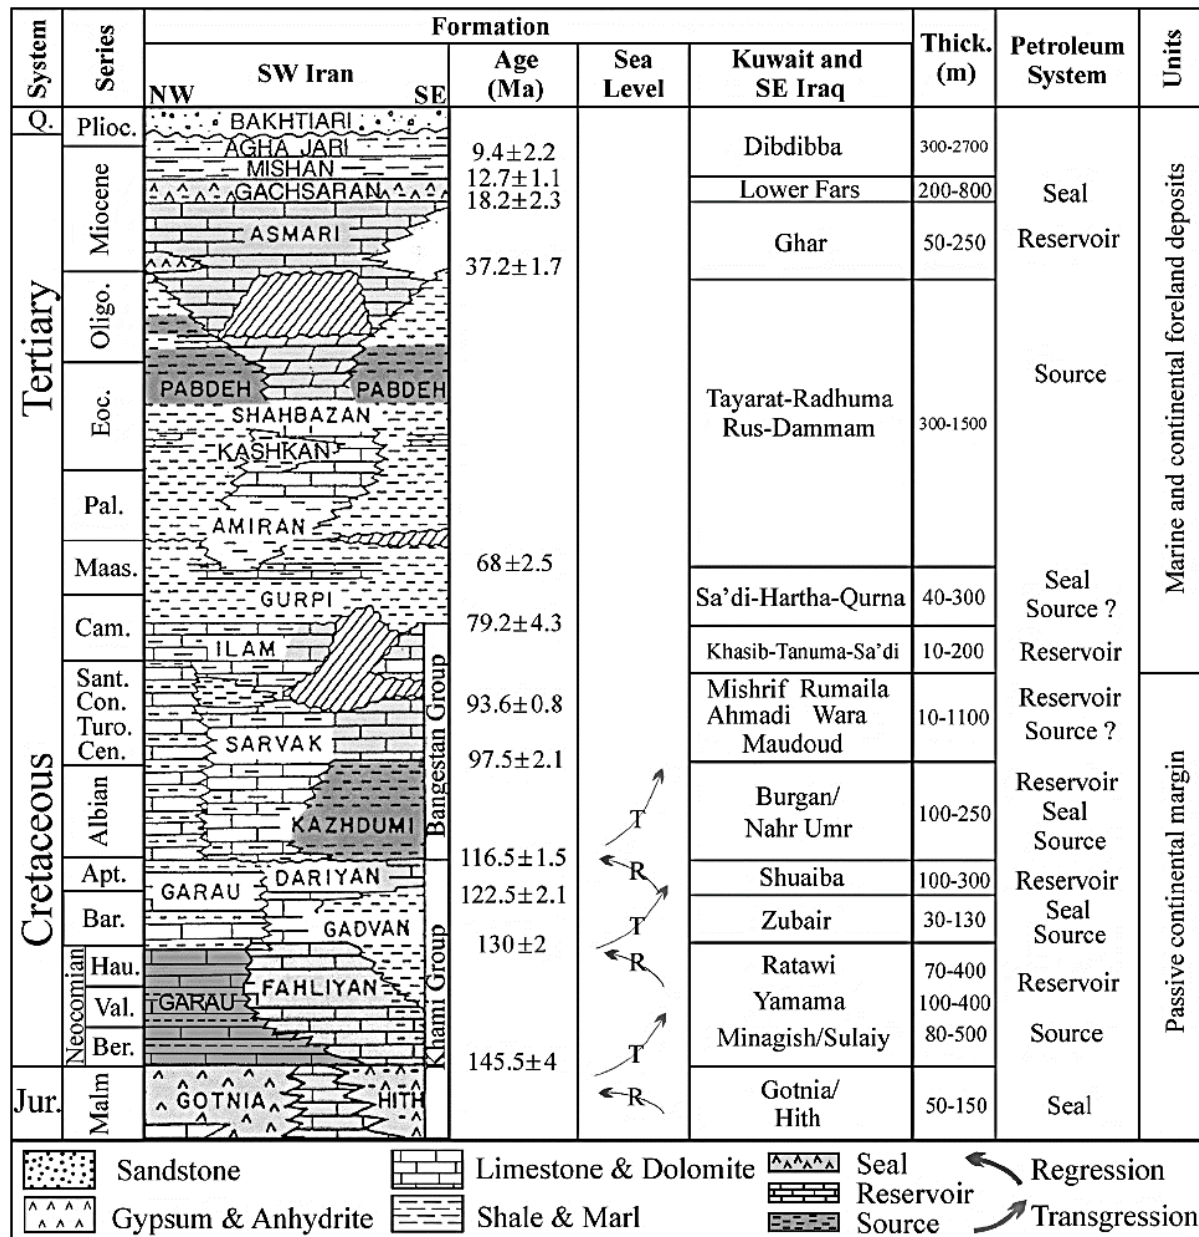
| System | Series | Formation: SW Iran (NW – SE) | Age (Ma) | Sea Level | Kuwait and SE Iraq | Thick. (m) | Petroleum System | Units |
|---|---|---|---|---|---|---|---|---|
| Q. | Plioc. | BAKHTIARI | | | Dibdibba | 300-2700 | | Marine and continental foreland deposits |
| Tertiary | Miocene | AGHA JARI, MISHAN, GACHSARAN, ASMARI | 9.4±2.2, 12.7±1.1, 18.2±2.3 | | Lower Fars | 200-800 | Seal | |
| | | | 37.2±1.7 | | Ghar | 50-250 | Reservoir | |
| | Oligo. | | | | | | | |
| | Eoc. | PABDEH, PABDEH, SHAHBAZAN, KASHKAN | | | Tayarat-Radhuma Rus-Dammam | 300-1500 | Source | |
| | Pal. | AMIRAN | | | | | | |
| Cretaceous | Maas. | | 68±2.5 | | | | | |
| | Cam. | GURPI | 79.2±4.3 | | Sa'di-Hartha-Qurna | 40-300 | Seal Source ? | |
| | | ILAM | | | Khasib-Tanuma-Sa'di | 10-200 | Reservoir | |
| | Sant. Con. Turo. Cen. | SARVAK (Bangestan Group) | 93.6±0.8, 97.5±2.1 | | Mishrif Rumaila Ahmadi Wara Maudoud | 10-1100 | Reservoir Source ? | Passive continental margin |
| | Albian | KAZHDUMI | | T | Burgan/ Nahr Umr | 100-250 | Reservoir Seal Source | |
| | Apt. | GARAU, DARIYAN | 116.5±1.5 | R | Shuaiba | 100-300 | Reservoir | |
| | Bar. | GADVAN (Khami Group) | 122.5±2.1 | T | Zubair | 30-130 | Seal Source | |
| | Neocomian Hau. | | 130±2 | R | Ratawi | 70-400 | Reservoir | |
| | Val. | GARAU, FAHLIYAN | | | Yamama | 100-400 | | |
| | Ber. | | 145.5±4 | T | Minagish/Sulaiy | 80-500 | Source | |
| Jur. | Malm | GOTNIA, HITH | | R | Gotnia/ Hith | 50-150 | Seal | |

Sandstone
Gypsum & Anhydrite
Limestone & Dolomite
Shale & Marl
Seal
Reservoir
Source
Regression
Transgression